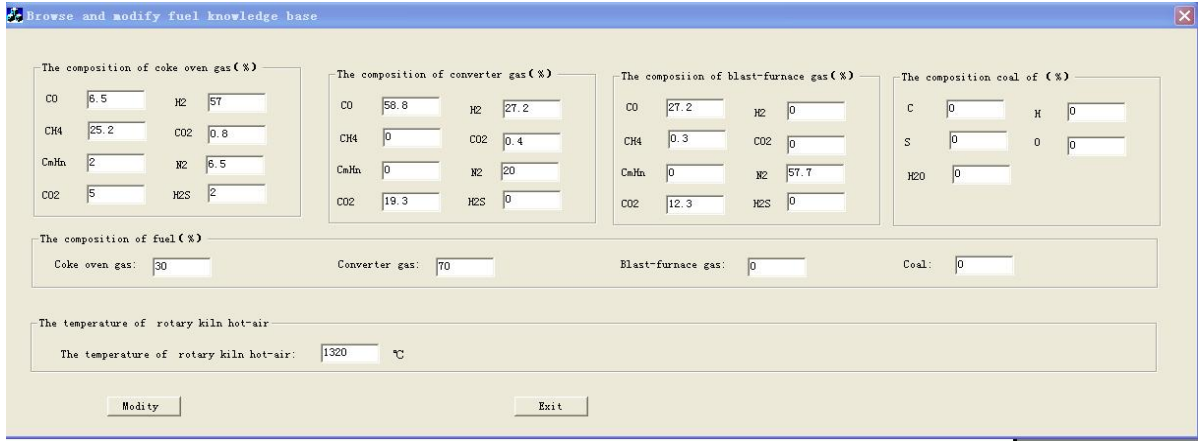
Browse and modify fuel knowledge base

The composition of coke oven gas(%)

CO 6.5 H2 57
CH4 25.2 CO2 0.8
CmHn 2 N2 6.5
CO2 5 H2S 2

The composition of converter gas(%)

CO 58.8 H2 27.2
CH4 0 CO2 0.4
CmHn 0 N2 20
CO2 19.3 H2S 0

The composiion of blast-furnace gas(%)

CO 27.2 H2 0
CH4 0.3 CO2 0
CmHn 0 N2 57.7
CO2 12.3 H2S 0

The composition coal of (%)

C 0 H 0
S 0 O 0
H2O 0

The composition of fuel(%)

Coke oven gas: 30 Converter gas: 70 Blast-furnace gas: 0 Coal: 0

The temperature of rotary kiln hot-air

The temperature of rotary kiln hot-air: 1320 ℃

Modity

Exit